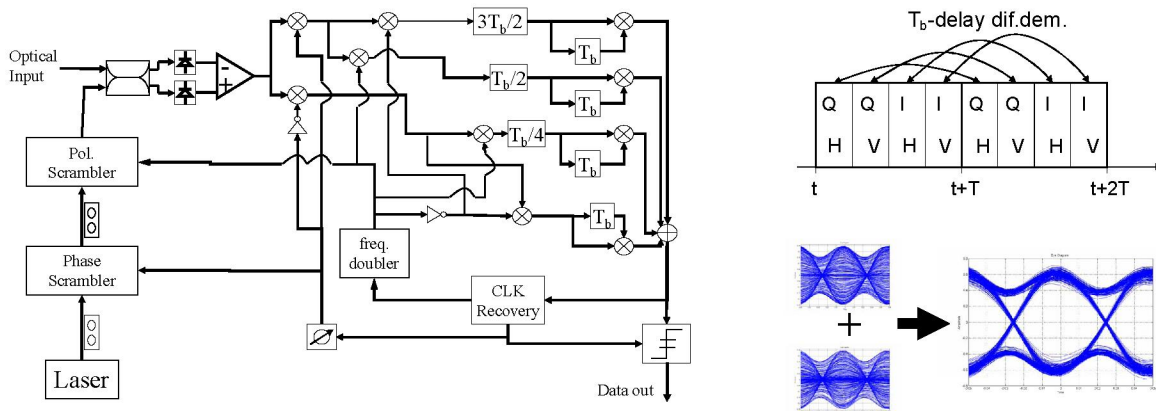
Optical Input

-
+

$3T_b/2$

$T_b$

$T_b/2$

$T_b$

$T_b/4$

$T_b$

$T_b$

Pol. Scrambler

Phase Scrambler

Laser

freq. doubler

CLK Recovery

Data out

$T_b$-delay dif.dem.

| Q | Q | I | I | Q | Q | I | I |
|---|---|---|---|---|---|---|---|
| H | V | H | V | H | V | H | V |

t

t+T

t+2T

+